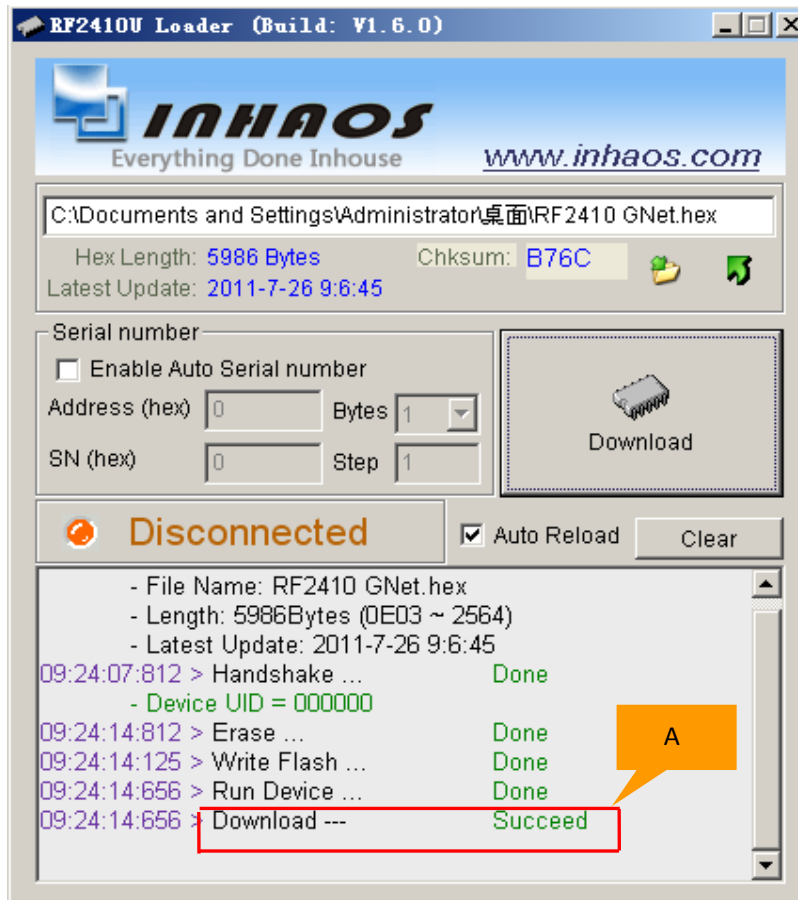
RF2410U Loader (Build: V1.6.0)

INHAOS
Everything Done Inhouse
www.inhaos.com

C:\Documents and Settings\Administrator\桌面\RF2410 GNet.hex
Hex Length: 5986 Bytes
Chksum: B76C
Latest Update: 2011-7-26 9:6:45

Serial number
Enable Auto Serial number
Address (hex) 0
Bytes 1
SN (hex) 0
Step 1

Download

Disconnected
Auto Reload
Clear

- File Name: RF2410 GNet.hex
- Length: 5986Bytes (0E03 ~ 2564)
- Latest Update: 2011-7-26 9:6:45
09:24:07:812 > Handshake ... Done
- Device UID = 000000
09:24:14:812 > Erase ... Done
09:24:14:125 > Write Flash ... Done
09:24:14:656 > Run Device ... Done
09:24:14:656 > Download --- Succeed

A